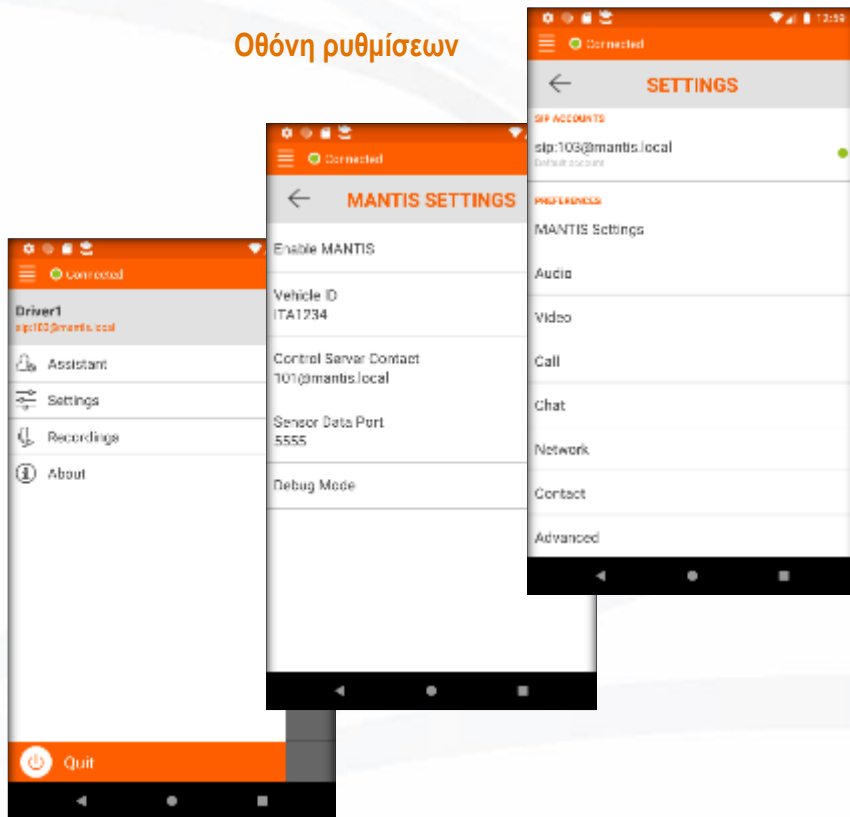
Οθόνη ρυθμίσεων

Connected

Driver1
sip:103@mantis.local

Assistant

Settings

Recordings

About

Quit

Connected

MANTIS SETTINGS

Enable MANTIS

Vehicle ID
ITA1234

Control Server Contact
101@mantis.local

Sensor Data Port
5555

Debug Mode

13:59

Connected

SETTINGS

SIP ACCOUNTS

sip:103@mantis.local
Default account

PREFERENCES

MANTIS Settings

Audio

Video

Call

Chat

Network

Contact

Advanced